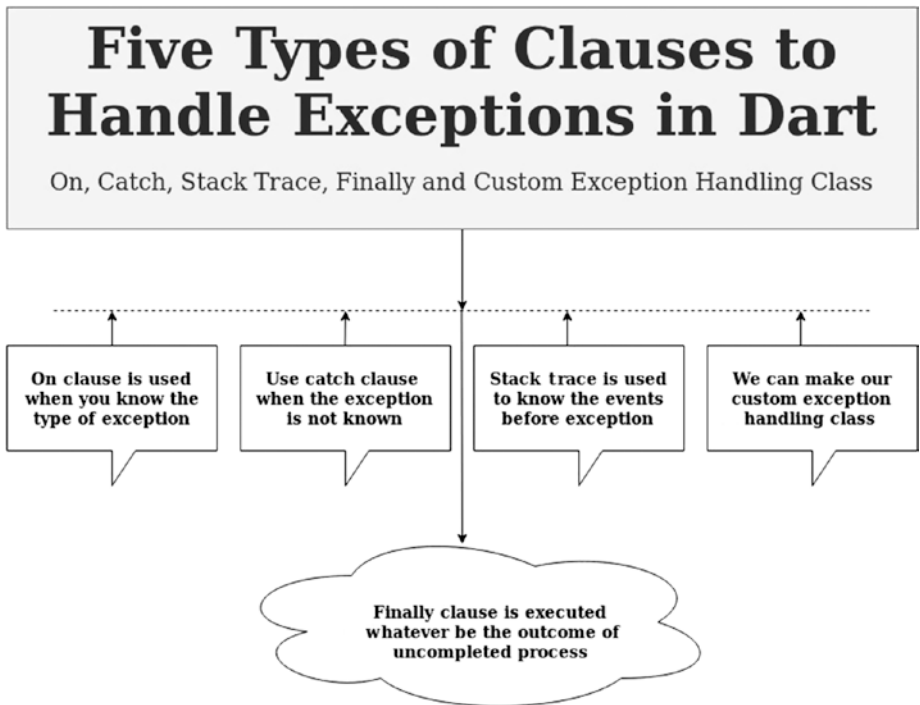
Five Types of Clauses to Handle Exceptions in Dart

On, Catch, Stack Trace, Finally and Custom Exception Handling Class

On clause is used when you know the type of exception

Use catch clause when the exception is not known

Stack trace is used to know the events before exception

We can make our custom exception handling class

Finally clause is executed whatever be the outcome of uncompleted process